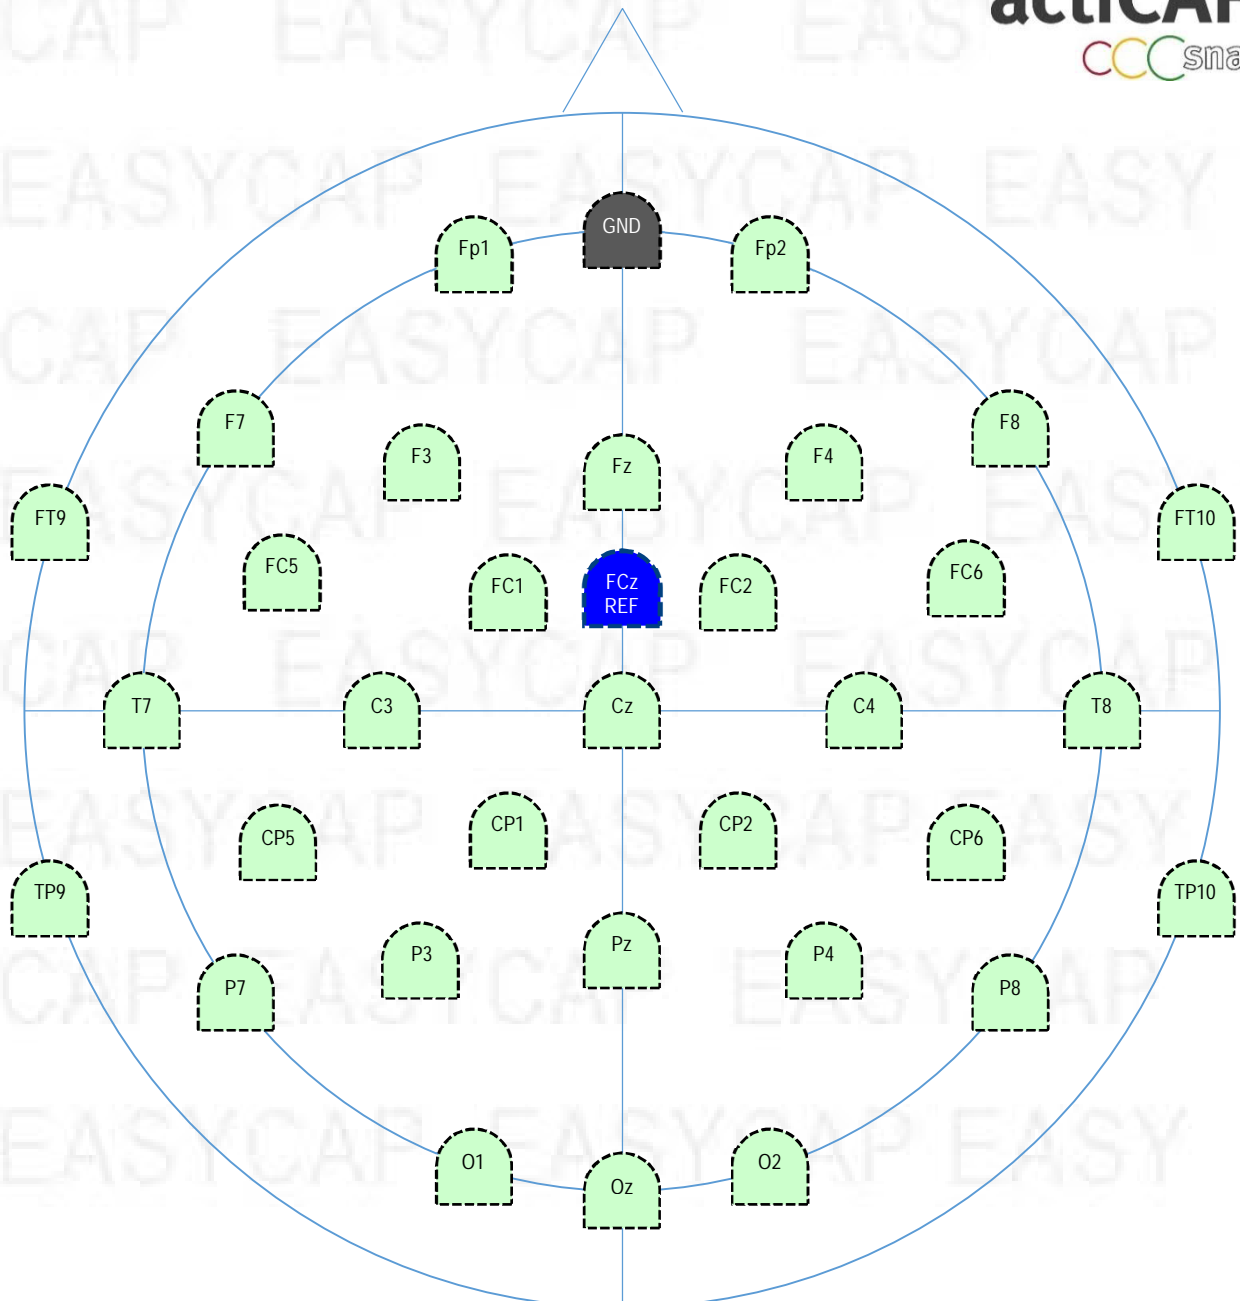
actiCAP
snap

GND

Fp1 Fp2

F7 F8

F3 Fz F4

FT9 FT10

FC5 FC1 FCz REF FC2 FC6

T7 C3 Cz C4 T8

CP5 CP1 CP2 CP6

TP9 TP10

P3 Pz P4

P7 P8

O1 Oz O2

EASYCAP EASYCAP EASYCAP EASYCAP EASYCAP EASYCAP EASYCAP EASYCAP EASYCAP EASYCAP EASYCAP EASYCAP EASYCAP EASYCAP EASYCAP EASYCAP EASYCAP EASYCAP EASYCAP EASYCAP EASYCAP EASYCAP EASY